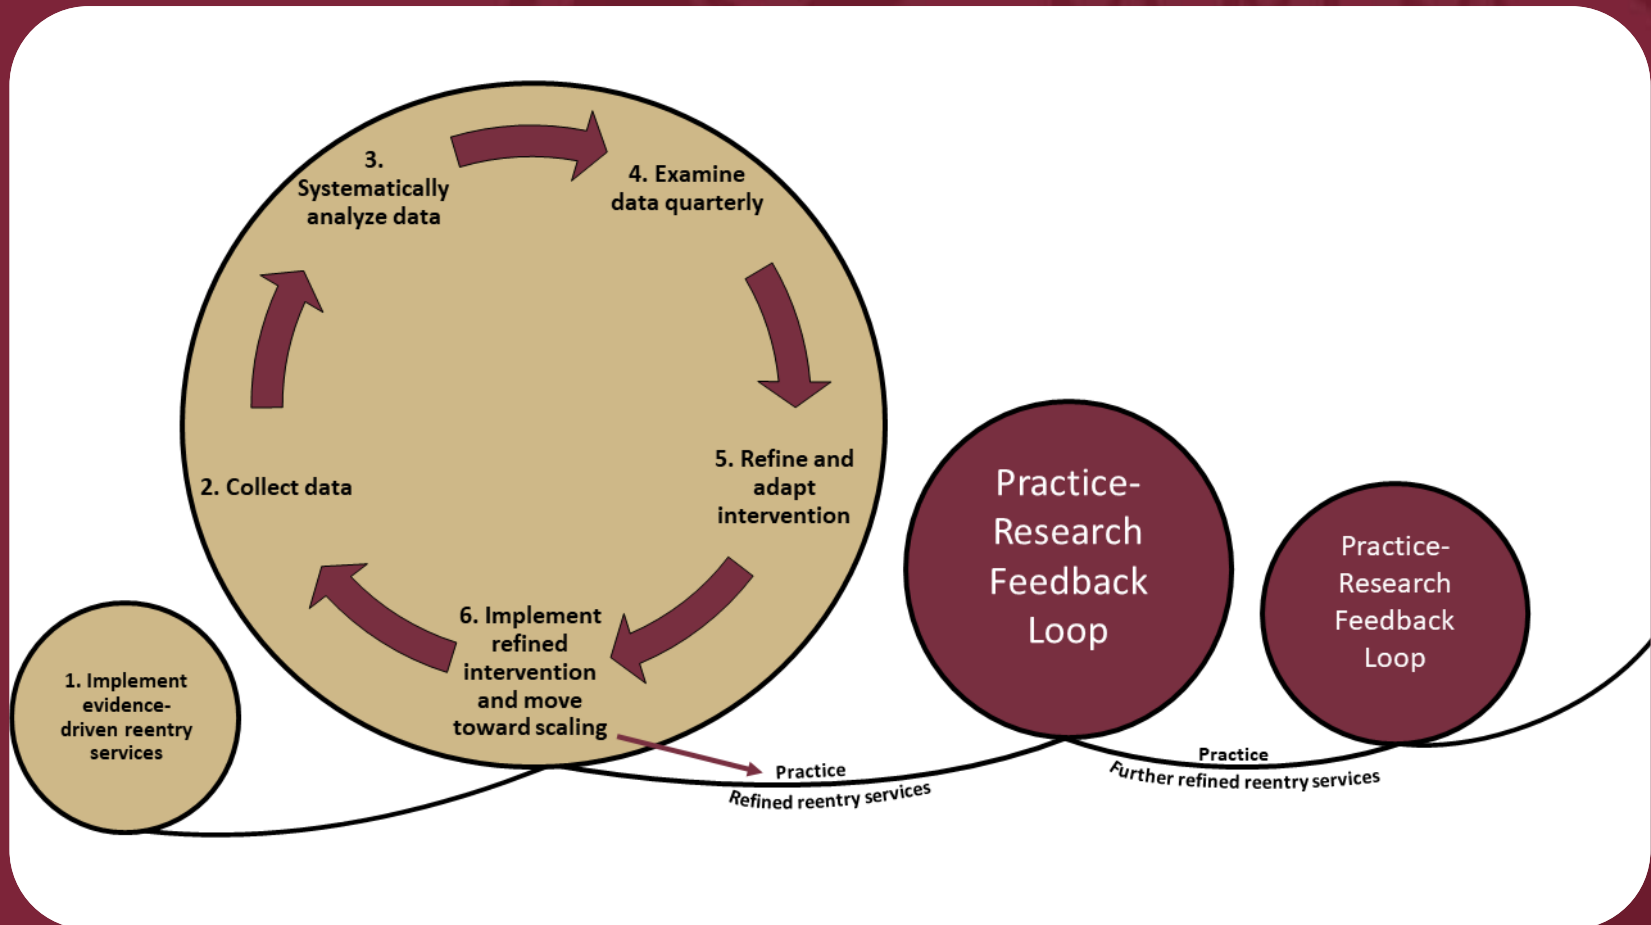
3. Systematically analyze data

4. Examine data quarterly

5. Refine and adapt intervention

6. Implement refined intervention and move toward scaling

2. Collect data

1. Implement evidence-driven reentry services

Practice-Research Feedback Loop

Practice-Research Feedback Loop

Practice
Refined reentry services

Practice
Further refined reentry services